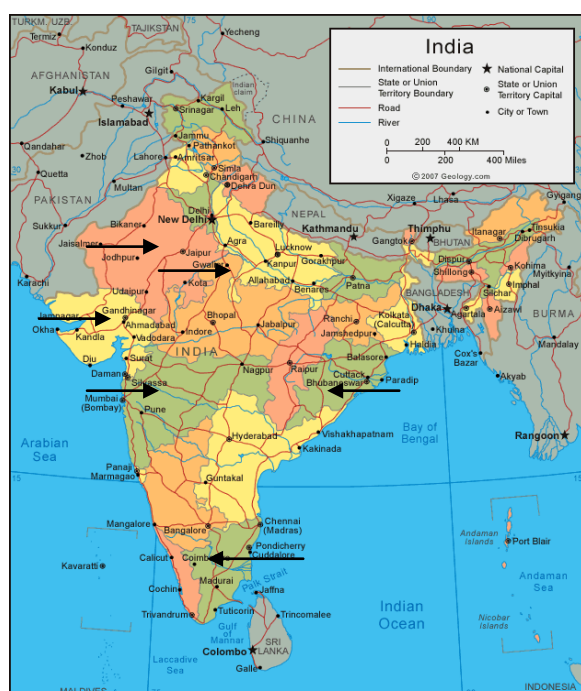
India

International Boundary
State or Union Territory Boundary
Road
River
National Capital
State or Union Territory Capital
City or Town

0 200 400 KM
0 200 400 Miles
© 2007 Geology.com

TURKM. UZB.
TAJIKISTAN
Termiz
Konduz
Yecheng
AFGHANISTAN
Gilgit
Kabul
Peshawar
Kargil
Islamabad
Srinagar
Leh
India claim
CHINA
Kandahar
Zhob
Jammu
Pathankot
Shiquanhe
Lahore
Amritsar
Quetta
Simla
Chandigarh
Multan
Dehra Dun
PAKISTAN
Xigaze
Lhasa
Gyigang
Sukkur
Bikaner
New Delhi
Delhi
NEPAL
Thimphu
Tinsukia
Jaisalmer
Bareilly
Kathmandu
Gangtok
BHUTAN
Itanagar
Dibrugarh
Agra
Lucknow
Jodhpur
Jaipur
Gwalior
Gorakhpur
Dispur
Kohima
Shillong
Myitkyina
Karachi
Kota
Allahabad
Patna
Imphal
Udaipur
Benares
Silchar
Gandhinagar
Dhaka
Jamnagar
Bhopal
Ranchi
Kolkata (Calcutta)
Agartala
Aizawl
BURMA
Okha
Ahmadabad
Indore
Jabalpur
Jamshedpur
Khulna
Kandla
Vadodara
BANGLADESH
Mandalay
INDIA
Haldia
Diu
Surat
Cox's Bazar
Daman
Nagpur
Raipur
Balasore
Silvassa
Cuttack
Paradip
Mumbai (Bombay)
Bhubaneswar
Akyab
Pune
Arabian Sea
Bay of Bengal
Hyderabad
Vishakhapatnam
Rangoon
Kakinada
Panaji
Marmagao
Guntakal
Mangalore
Chennai (Madras)
Bangalore
Andaman Islands
Port Blair
Pondicherry
Cuddalore
Calicut
Coimbatore
Kavaratti
Palk Strait
Andaman Sea
Cochin
Madurai
Jaffna
Trivandrum
Tuticorin
Trincomalee
Indian Ocean
Nicobar Islands
Gulf of Mannar
SRI LANKA
Laccadive Sea
Colombo
Galle
MALDIVES
INDONESIA
15